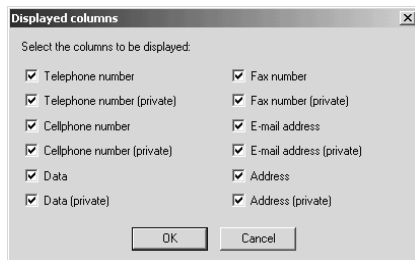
Displayed columns

Select the columns to be displayed:

Telephone number
Telephone number (private)
Cellphone number
Cellphone number (private)
Data
Data (private)

Fax number
Fax number (private)
E-mail address
E-mail address (private)
Address
Address (private)

OK
Cancel